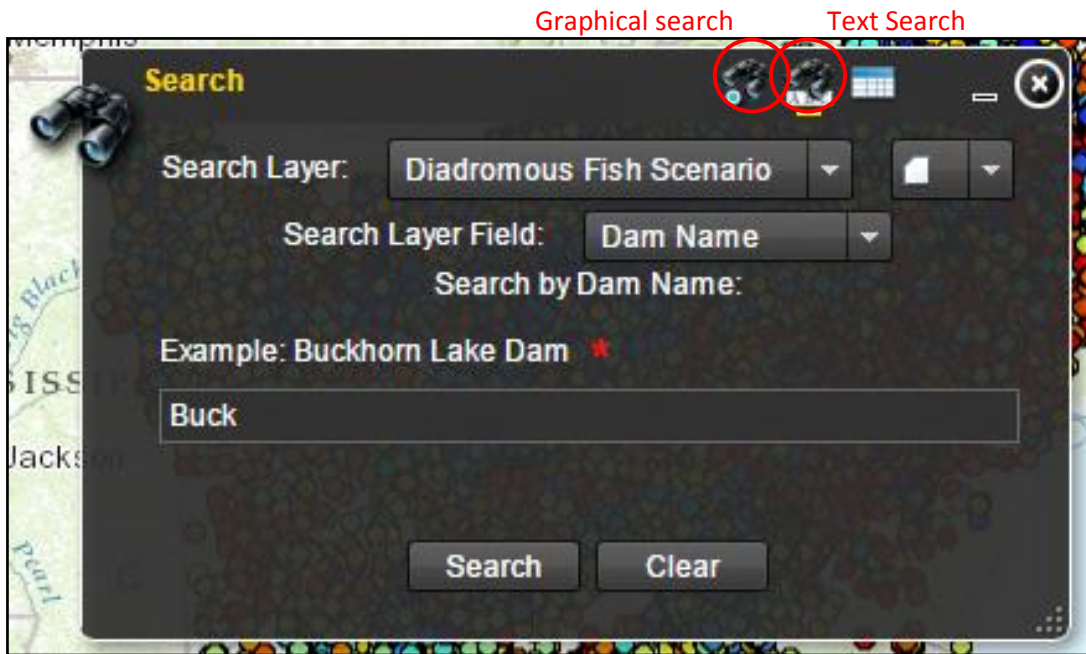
Graphical search Text Search

Memphis

Search

Search Layer: Diadromous Fish Scenario

Search Layer Field: Dam Name

Search by Dam Name:

Example: Buckhorn Lake Dam *

Buck

Search Clear

Big Black

ISSI

Jacks

Pearl